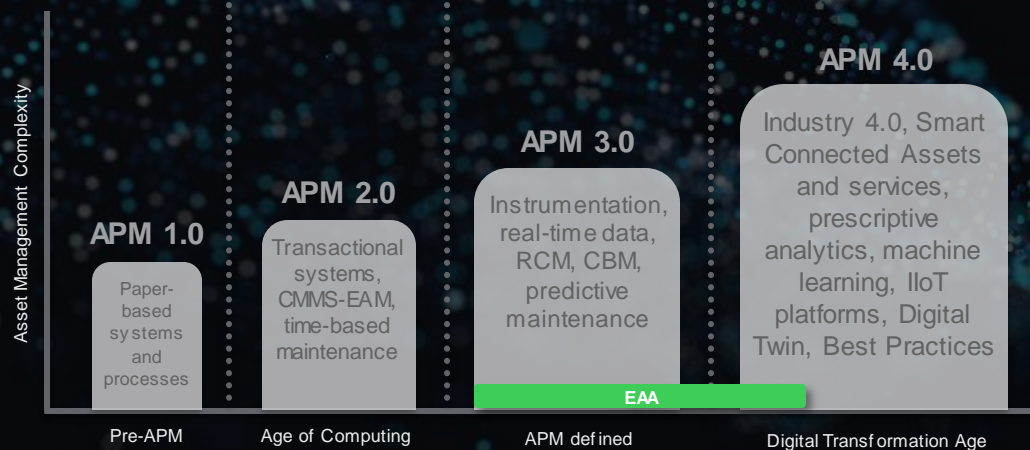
Asset Management Complexity

APM 1.0

Paper-based systems and processes

APM 2.0

Transactional systems, CMMS-EAM, time-based maintenance

APM 3.0

Instrumentation, real-time data, RCM, CBM, predictive maintenance

APM 4.0

Industry 4.0, Smart Connected Assets and services, prescriptive analytics, machine learning, IIoT platforms, Digital Twin, Best Practices

EAA

Pre-APM

Age of Computing

APM defined

Digital Transformation Age